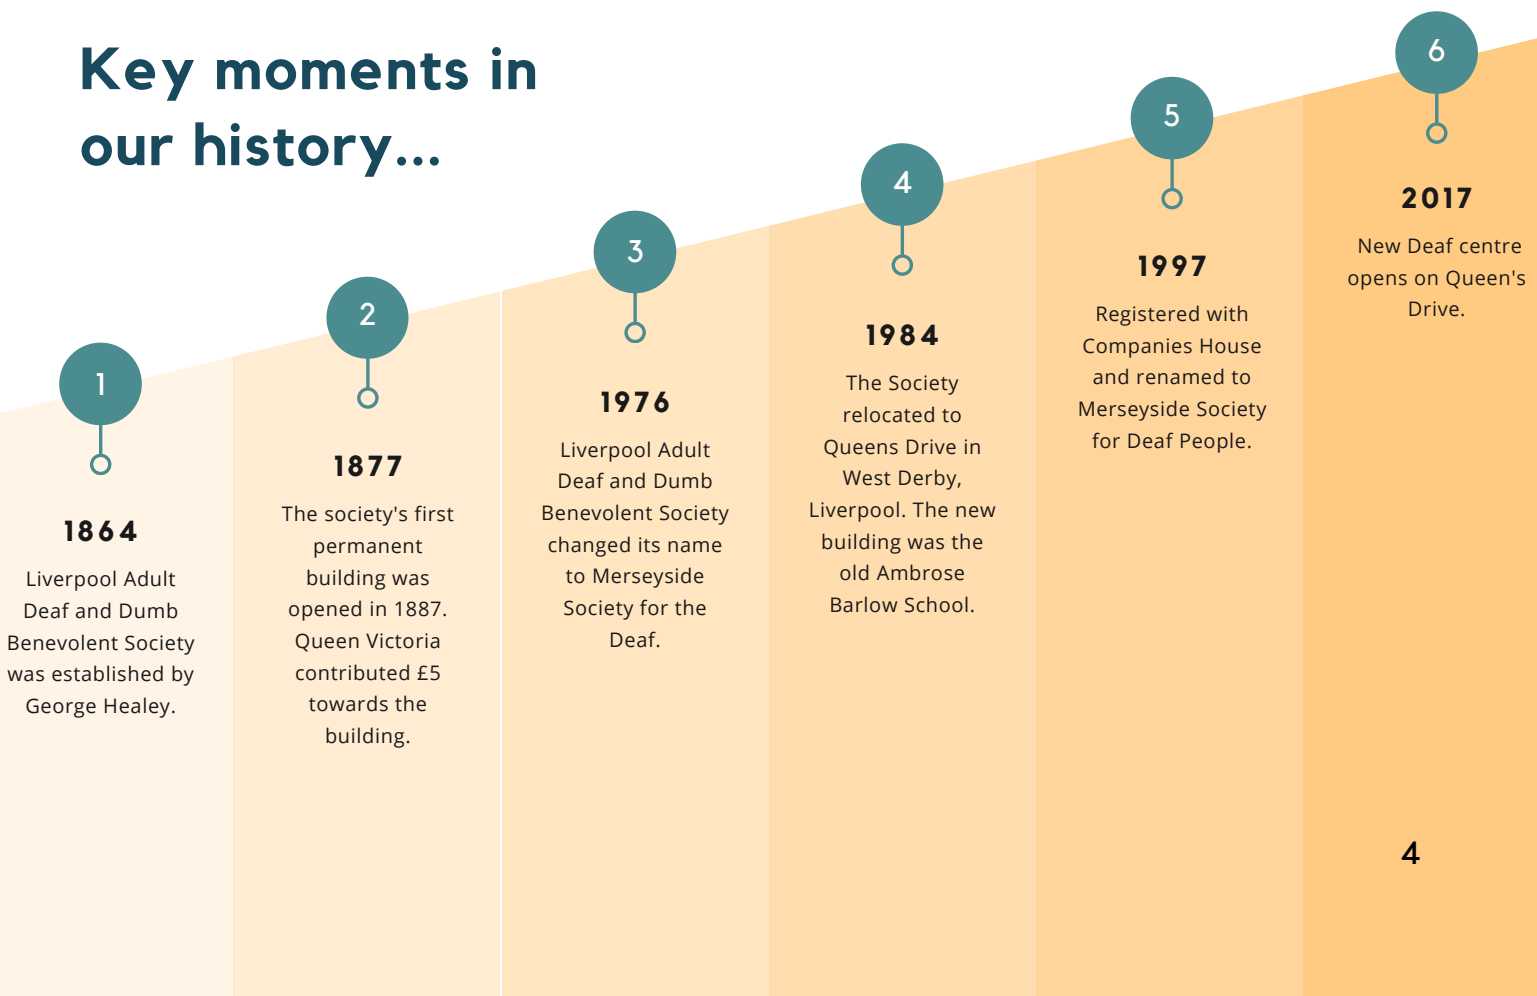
Key moments in our history...

1

1864

Liverpool Adult Deaf and Dumb Benevolent Society was established by George Healey.

2

1877

The society's first permanent building was opened in 1887. Queen Victoria contributed £5 towards the building.

3

1976

Liverpool Adult Deaf and Dumb Benevolent Society changed its name to Merseyside Society for the Deaf.

4

1984

The Society relocated to Queens Drive in West Derby, Liverpool. The new building was the old Ambrose Barlow School.

5

1997

Registered with Companies House and renamed to Merseyside Society for Deaf People.

6

2017

New Deaf centre opens on Queen's Drive.

4